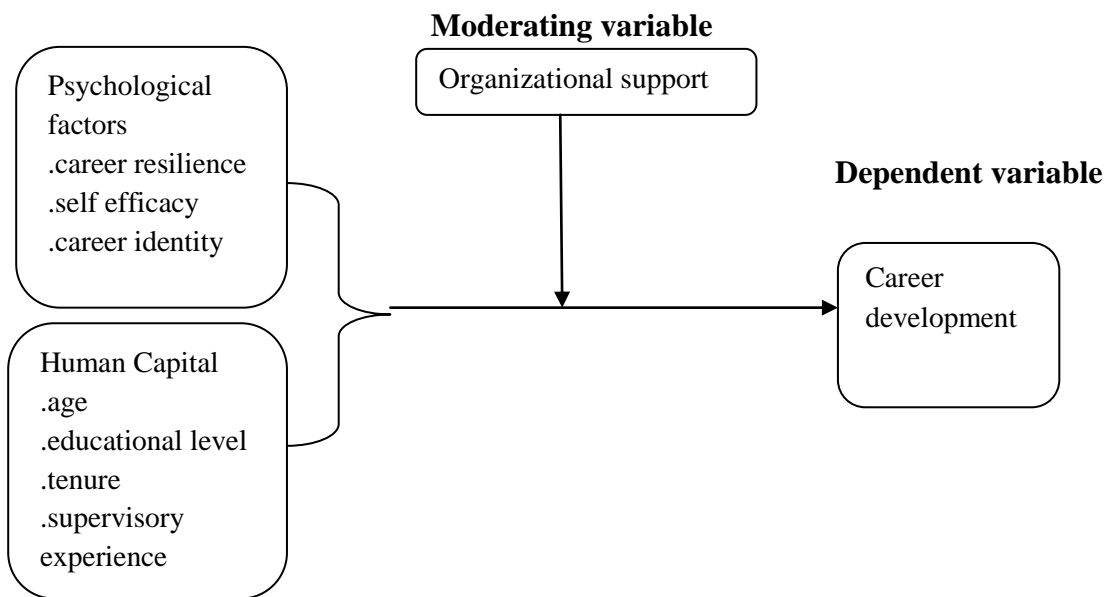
Moderating variable

Organizational support

Psychological factors
.career resilience
.self efficacy
.career identity

Dependent variable

Career development

Human Capital
.age
.educational level
.tenure
.supervisory experience